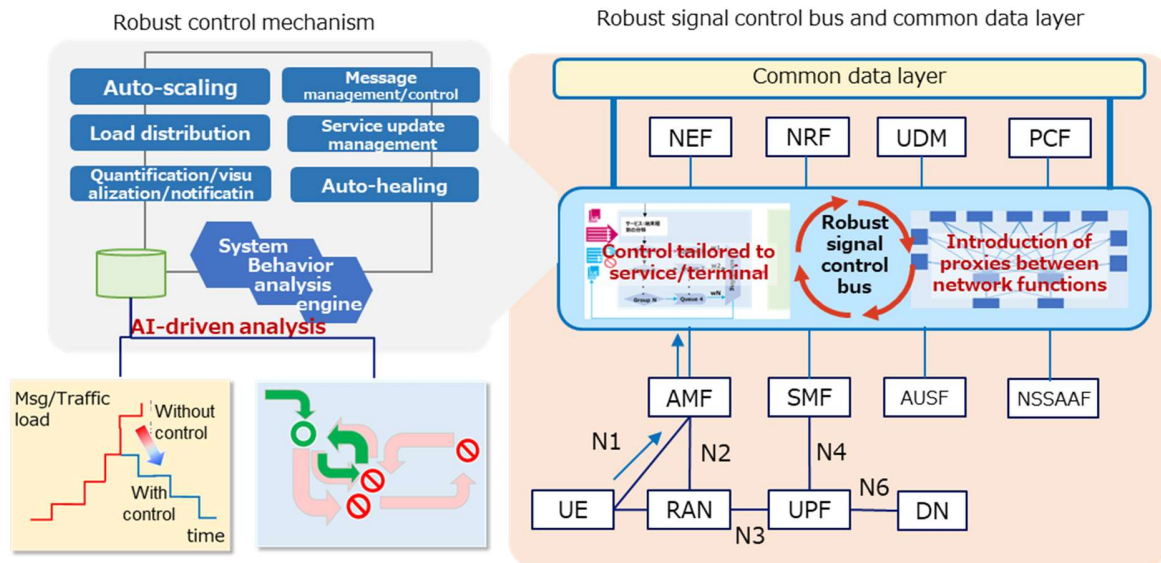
Robust control mechanism

Auto-scaling

Message management/control

Load distribution

Service update management

Quantification/visualization/notificatin

Auto-healing

System Behavior analysis engine

AI-driven analysis

Msg/Traffic load

Without control

With control

time

Robust signal control bus and common data layer

Common data layer

NEF

NRF

UDM

PCF

Control tailored to service/terminal

Robust signal control bus

Introduction of proxies between network functions

AMF

SMF

AUSF

NSSAAF

N1

N2

N4

UE

RAN

UPF

N6

DN

N3